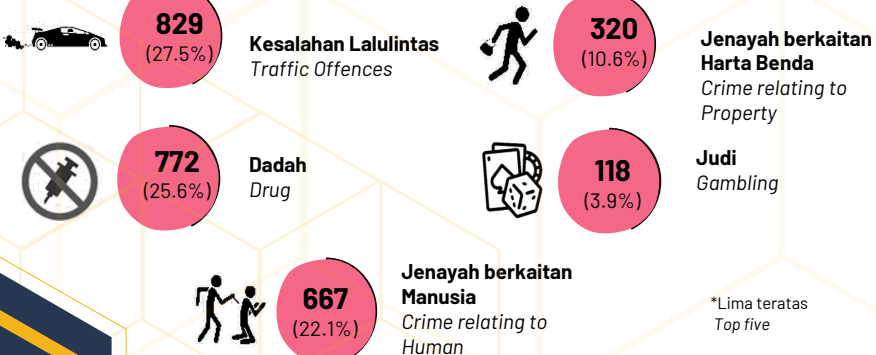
829
(27.5%)
Kesalahan Lalulintas
Traffic Offences

320
(10.6%)
Jenayah berkaitan Harta Benda
Crime relating to Property

772
(25.6%)
Dadah
Drug

118
(3.9%)
Judi
Gambling

667
(22.1%)
Jenayah berkaitan Manusia
Crime relating to Human

*Lima teratas
Top five